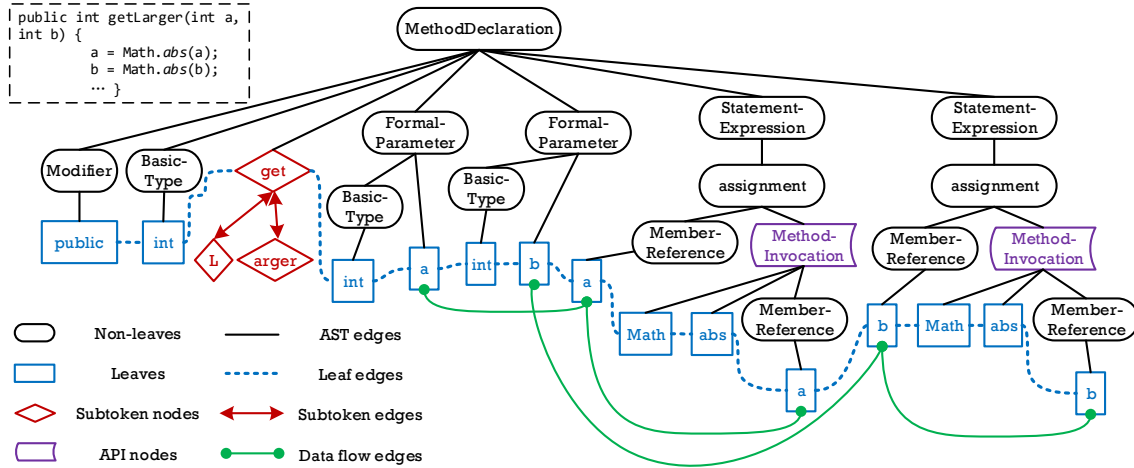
public int getLarger(int a, int b) {
a = Math.abs(a);
b = Math.abs(b);
… }

MethodDeclaration

Modifier

Basic-Type

get

L

arger

Formal-Parameter

Basic-Type

Formal-Parameter

Basic-Type

Statement-Expression

assignment

Member-Reference

Method-Invocation

Member-Reference

Statement-Expression

assignment

Member-Reference

Method-Invocation

Member-Reference

public

int

int

a

int

b

a

Math

abs

a

b

Math

abs

b

Non-leaves

AST edges

Leaves

Leaf edges

Subtoken nodes

Subtoken edges

API nodes

Data flow edges